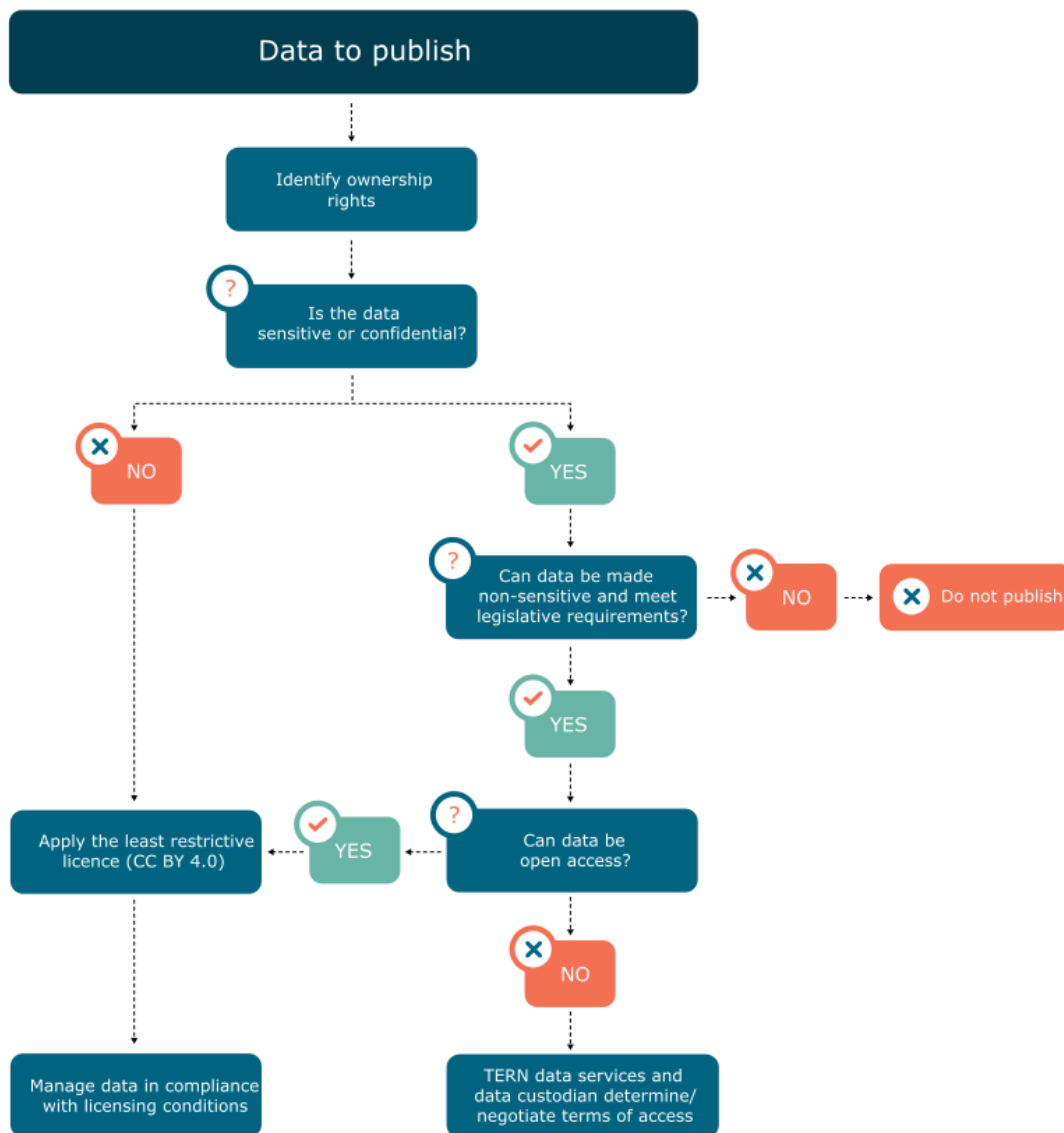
Data to publish

Identify ownership rights

?

Is the data sensitive or confidential?

NO

YES

?

Can data be made non-sensitive and meet legislative requirements?

NO

Do not publish

YES

Apply the least restrictive licence (CC BY 4.0)

YES

?

Can data be open access?

NO

Manage data in compliance with licensing conditions

TERN data services and data custodian determine/ negotiate terms of access